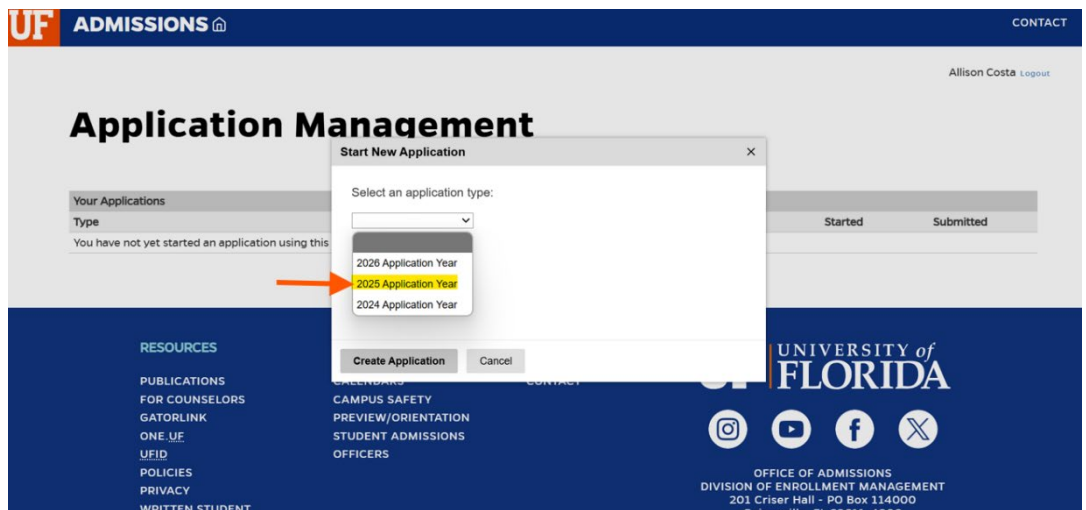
UF ADMISSIONS

CONTACT

Allison Costa Logout

Application Management

Start New Application ×

Select an application type:

2026 Application Year
2025 Application Year
2024 Application Year

Create Application Cancel

Your Applications

| Type | Started | Submitted |
|---|---|---|
| You have not yet started an application using this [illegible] | | |

RESOURCES

PUBLICATIONS
FOR COUNSELORS
GATORLINK
ONE.UF
UFID
POLICIES
PRIVACY
WRITTEN STUDENT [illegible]

CALENDARS
CAMPUS SAFETY
PREVIEW/ORIENTATION
STUDENT ADMISSIONS
OFFICERS

CONTACT

UNIVERSITY of FLORIDA

OFFICE OF ADMISSIONS
DIVISION OF ENROLLMENT MANAGEMENT
201 Criser Hall - PO Box 114000
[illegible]